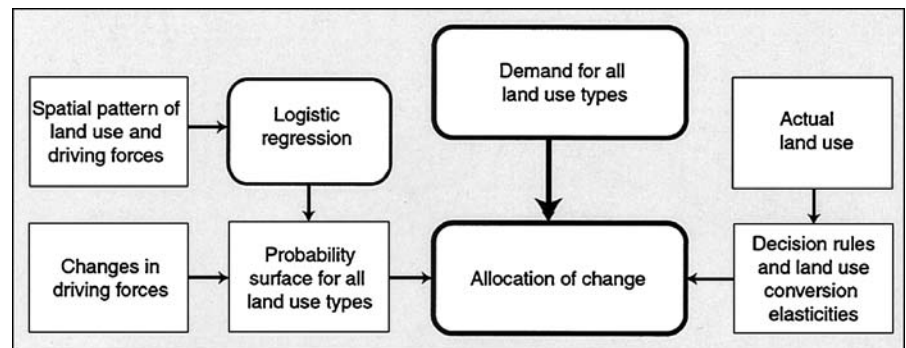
Spatial pattern of land use and driving forces

Logistic regression

Demand for all land use types

Actual land use

Changes in driving forces

Probability surface for all land use types

Allocation of change

Decision rules and land use conversion elasticities